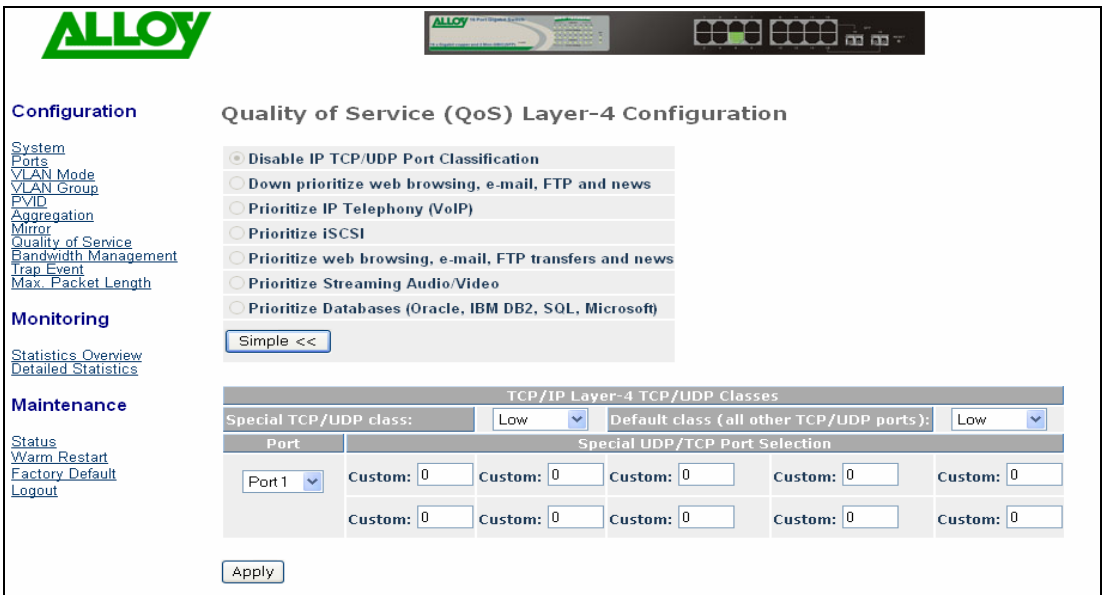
ALLOY

Configuration

System
Ports
VLAN Mode
VLAN Group
PVID
Aggregation
Mirror
Quality of Service
Bandwidth Management
Trap Event
Max. Packet Length

Monitoring

Statistics Overview
Detailed Statistics

Maintenance

Status
Warm Restart
Factory Default
Logout

Quality of Service (QoS) Layer-4 Configuration

Disable IP TCP/UDP Port Classification
Down prioritize web browsing, e-mail, FTP and news
Prioritize IP Telephony (VoIP)
Prioritize iSCSI
Prioritize web browsing, e-mail, FTP transfers and news
Prioritize Streaming Audio/Video
Prioritize Databases (Oracle, IBM DB2, SQL, Microsoft)

Simple <<

| TCP/IP Layer-4 TCP/UDP Classes | | | | | |
|---|---|---|---|---|---|
| Special TCP/UDP class: | Low | Default class (all other TCP/UDP ports): | Low | | |
| Port | Special UDP/TCP Port Selection | | | | |
| Port 1 | Custom: 0 | Custom: 0 | Custom: 0 | Custom: 0 | Custom: 0 |
| | Custom: 0 | Custom: 0 | Custom: 0 | Custom: 0 | Custom: 0 |

Apply